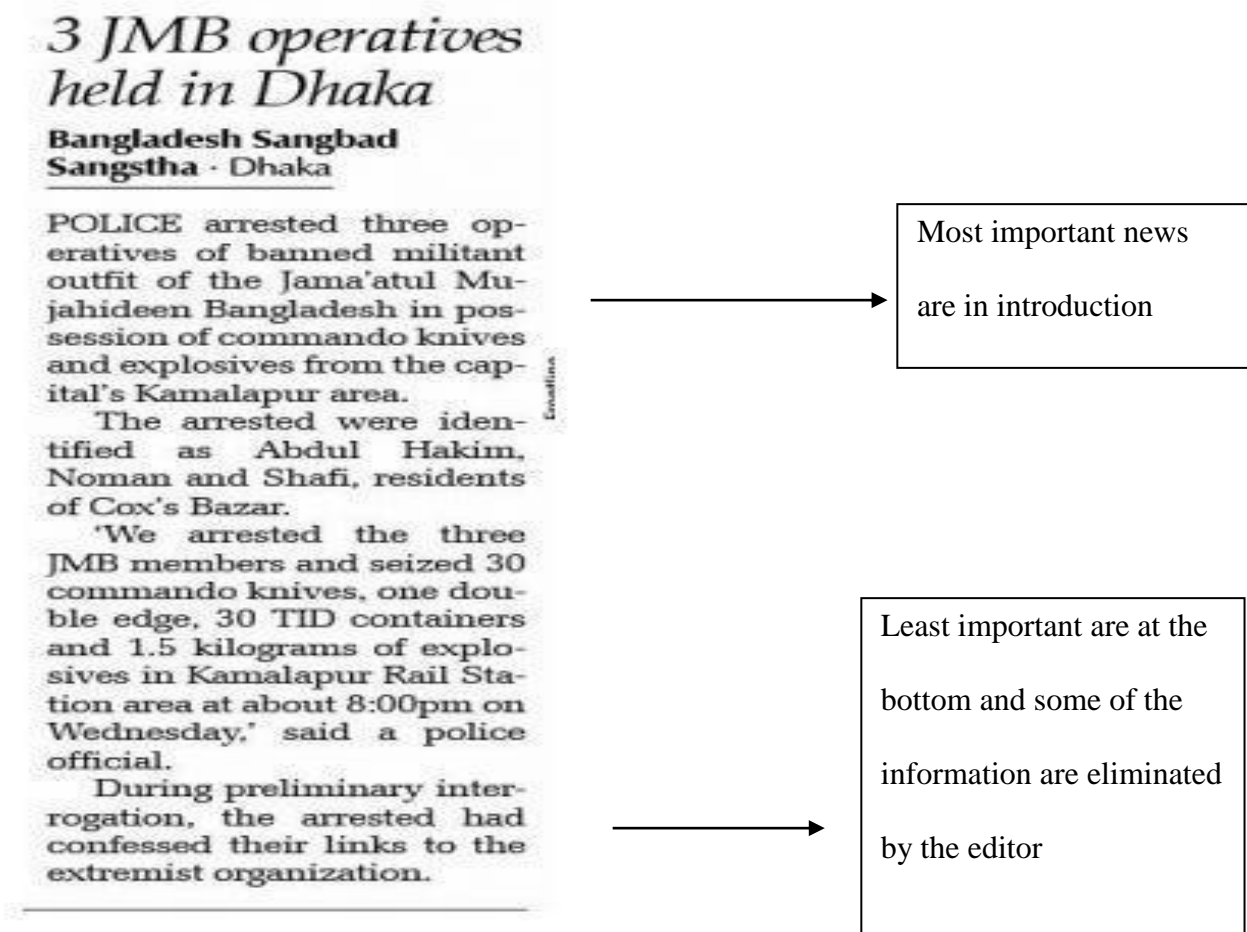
3 JMB operatives held in Dhaka

Bangladesh Sangbad Sangstha · Dhaka

POLICE arrested three operatives of banned militant outfit of the Jama'atul Mujahideen Bangladesh in possession of commando knives and explosives from the capital's Kamalapur area.

The arrested were identified as Abdul Hakim, Noman and Shafi, residents of Cox's Bazar.

'We arrested the three JMB members and seized 30 commando knives, one double edge, 30 TID containers and 1.5 kilograms of explosives in Kamalapur Rail Station area at about 8:00pm on Wednesday,' said a police official.

During preliminary interrogation, the arrested had confessed their links to the extremist organization.

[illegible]

Most important news are in introduction

Least important are at the bottom and some of the information are eliminated by the editor